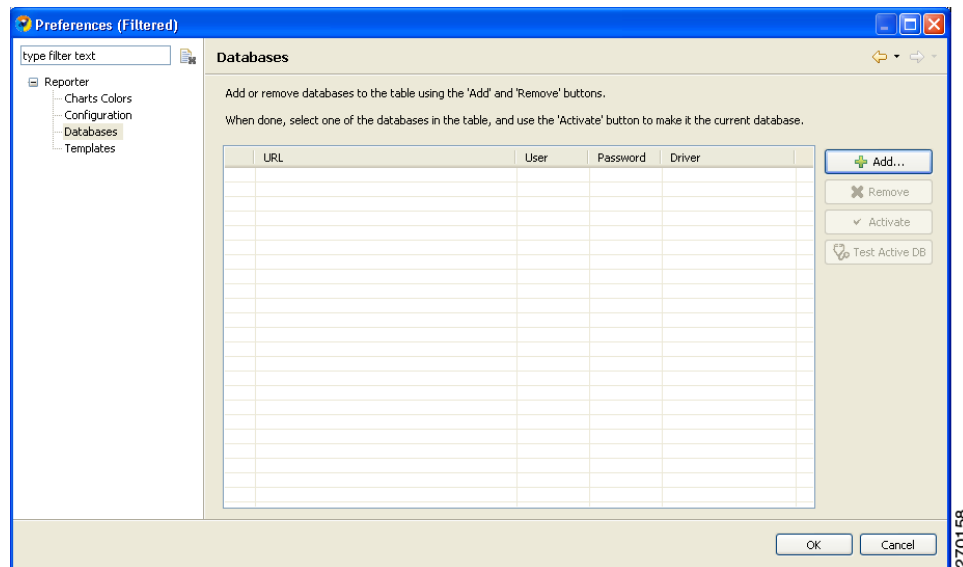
Preferences (Filtered)

type filter text

Reporter
Charts Colors
Configuration
Databases
Templates

Databases

Add or remove databases to the table using the 'Add' and 'Remove' buttons.

When done, select one of the databases in the table, and use the 'Activate' button to make it the current database.

| | URL | User | Password | Driver |
|---|---|---|---|---|

Add...
Remove
Activate
Test Active DB

OK
Cancel

270158